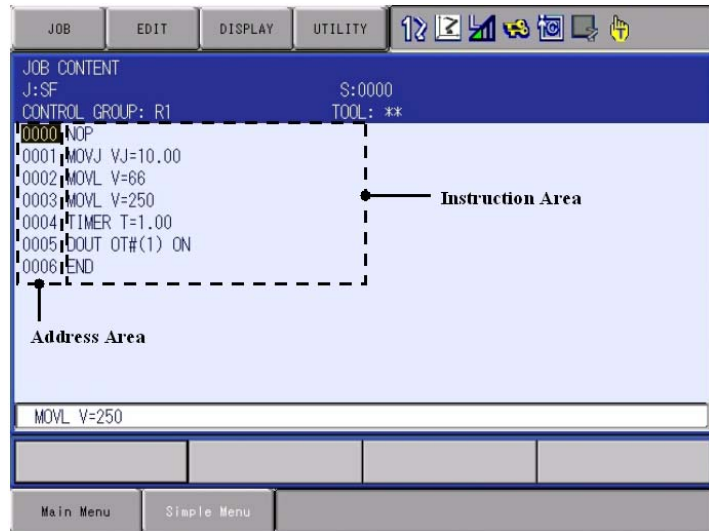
JOB EDIT DISPLAY UTILITY

JOB CONTENT
J:SF S:0000
CONTROL GROUP: R1 TOOL: **

0000 NOP
0001 MOVJ VJ=10.00
0002 MOVL V=66
0003 MOVL V=250
0004 TIMER T=1.00
0005 DOUT OT#(1) ON
0006 END

Instruction Area

Address Area

MOVL V=250

Main Menu Simple Menu